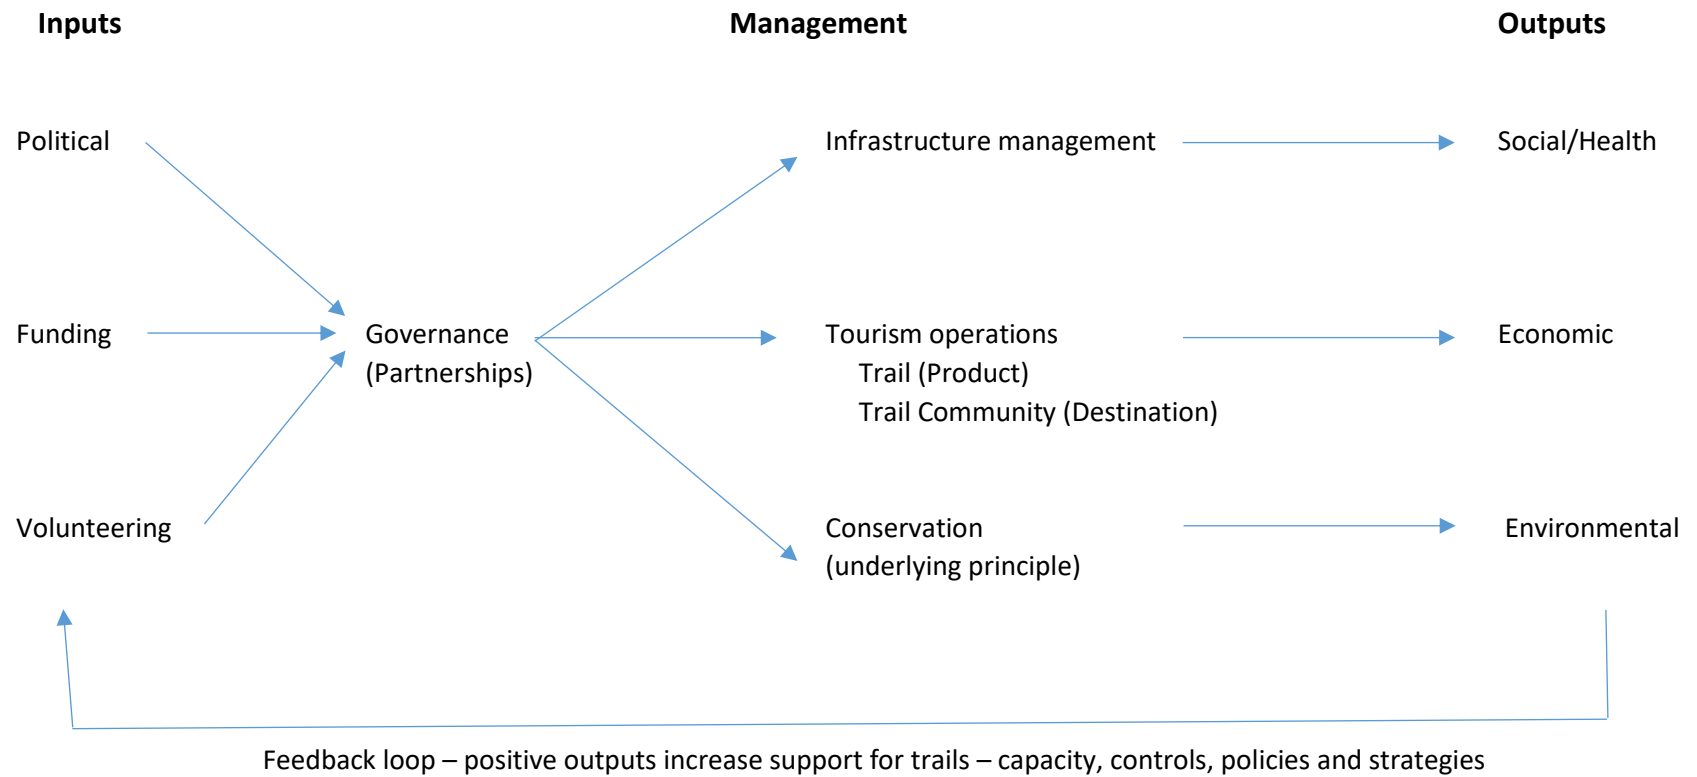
Inputs

Management

Outputs

Political

Funding

Volunteering

Governance
(Partnerships)

Infrastructure management

Tourism operations
Trail (Product)
Trail Community (Destination)

Conservation
(underlying principle)

Social/Health

Economic

Environmental

Feedback loop – positive outputs increase support for trails – capacity, controls, policies and strategies